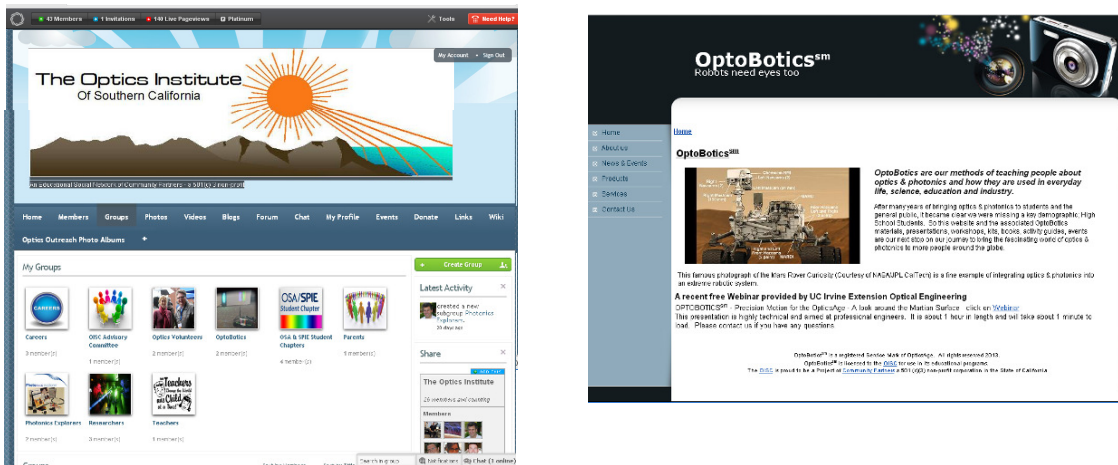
43 Members 1 Invitations 140 Live Pageviews Platinum Tools Need Help?

My Account · Sign Out

The Optics Institute
Of Southern California

An Educational Social Network of Community Partners - a 501(c)3 non-profit

Home Members Groups Photos Videos Blogs Forum Chat My Profile Events Donate Links Wiki
Optics Outreach Photo Albums +

My Groups

+ Create Group

CAREERS

OSA/SPIE Student Chapter

Careers
3 member(s)

OISC Advisory Committee
1 member(s)

Optics Volunteers
2 member(s)

OptoBotics
2 member(s)

OSA & SPIE Student Chapters
4 member(s)

Parents
3 member(s)

Teachers Change the World one Child at a Time!

Photonics Explorers
7 member(s)

Researchers
3 member(s)

Teachers
2 member(s)

Latest Activity

created a new subgroup Photonics Explorers
20 days ago

Share

The Optics Institute
26 members and counting

Members

Groups

Search ning.com

OptoBotics$^{sm}$
Robots need eyes too

Home
About us
News & Events
Products
Services
Contact Us

Home

OptoBotics$^{sm}$

OptoBotics are our methods of teaching people about optics & photonics and how they are used in everyday life, science, education and industry.

After many years of bringing optics & photonics to students and the general public, it became clear we were missing a key demographic, High School Students. So this website and the associated OptoBotics materials, presentations, workshops, kits, books, activity guides, events are our next step on our journey to bring the fascinating world of optics & photonics to more people around the globe.

This famous photograph of the Mars Rover Curiosity (Courtesy of NASA/JPL CalTech) is a fine example of integrating optics & photonics into an extreme robotic system.

A recent free Webinar provided by UC Irvine Extension Optical Engineering
OPTOBOTICS$^{SM}$ - Precision Vision for the OpticsAge - A look around the Martian Surface - click on Webinar
This presentation is highly technical and aimed at professional engineers. It is about 1 hour in length and will take about 1 minute to load. Please contact us if you have any questions.

OptoBotics$^{SM}$ is a registered Service Mark of OpticsAge. All rights reserved 2013.
OptoBotics$^{SM}$ is licensed to the OISC for use in its educational programs.
The OISC is proud to be a Project of Community Partners a 501(c)(3) non-profit corporation in the State of California.